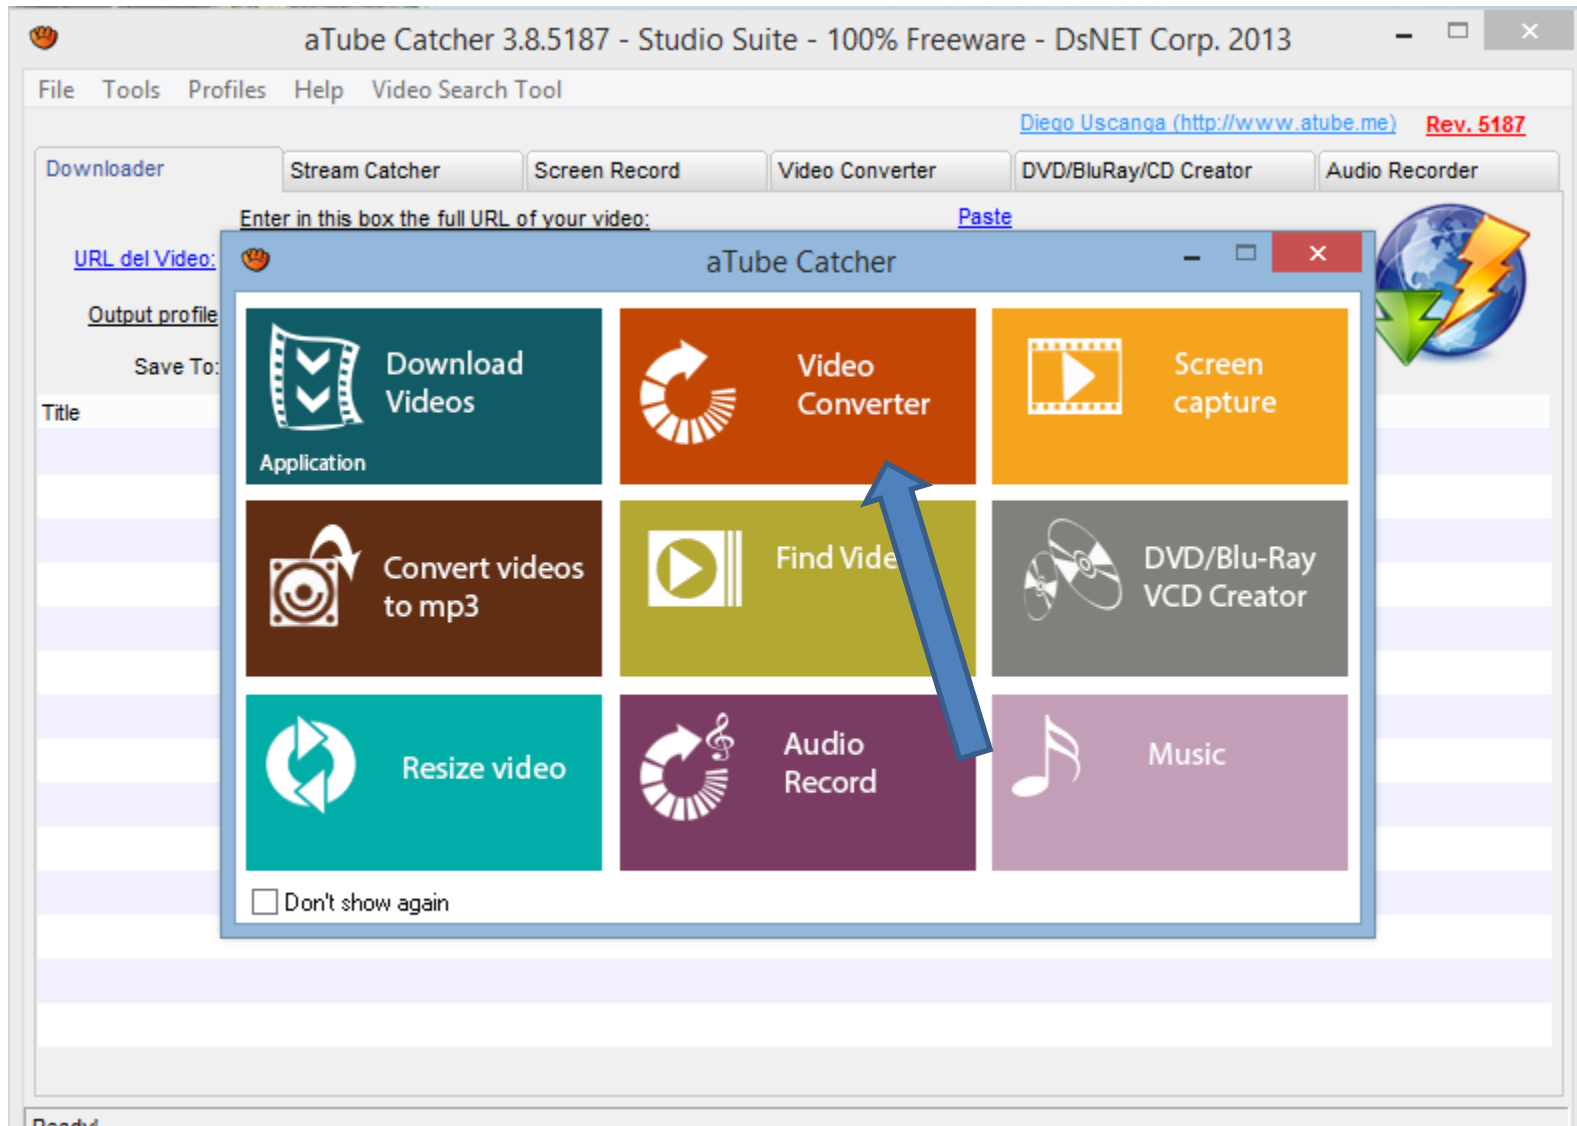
aTube Catcher 3.8.5187 - Studio Suite - 100% Freeware - DsNET Corp. 2013

File Tools Profiles Help Video Search Tool

Diego Uscanga (http://www.atube.me) Rev. 5187

Downloader | Stream Catcher | Screen Record | Video Converter | DVD/BluRay/CD Creator | Audio Recorder

Enter in this box the full URL of your video: Paste

URL del Video:

Output profile

Save To:

Title

aTube Catcher

Download Videos

Application

Video Converter

Screen capture

Convert videos to mp3

Find Vide

DVD/Blu-Ray VCD Creator

Resize video

Audio Record

Music

Don't show again

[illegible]